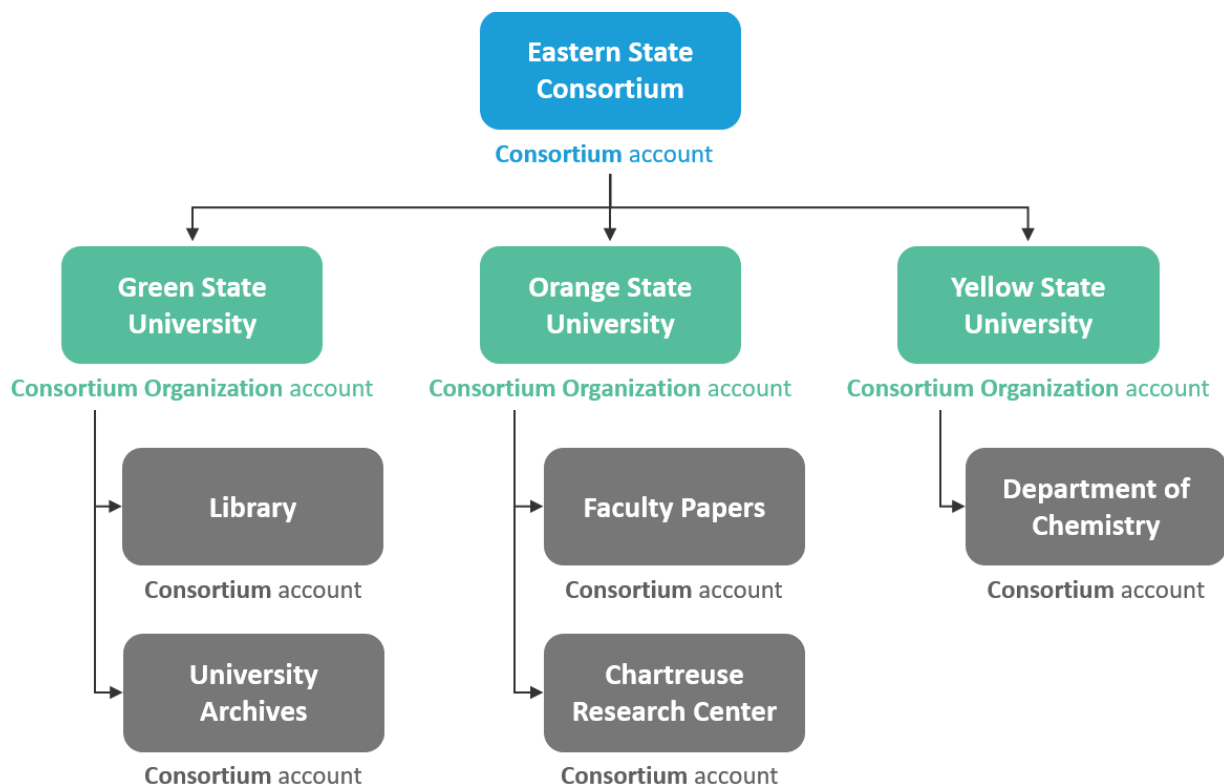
Eastern State Consortium

Consortium account

Green State University

Consortium Organization account

Orange State University

Consortium Organization account

Yellow State University

Consortium Organization account

Library

Consortium account

University Archives

Consortium account

Faculty Papers

Consortium account

Chartreuse Research Center

Consortium account

Department of Chemistry

Consortium account